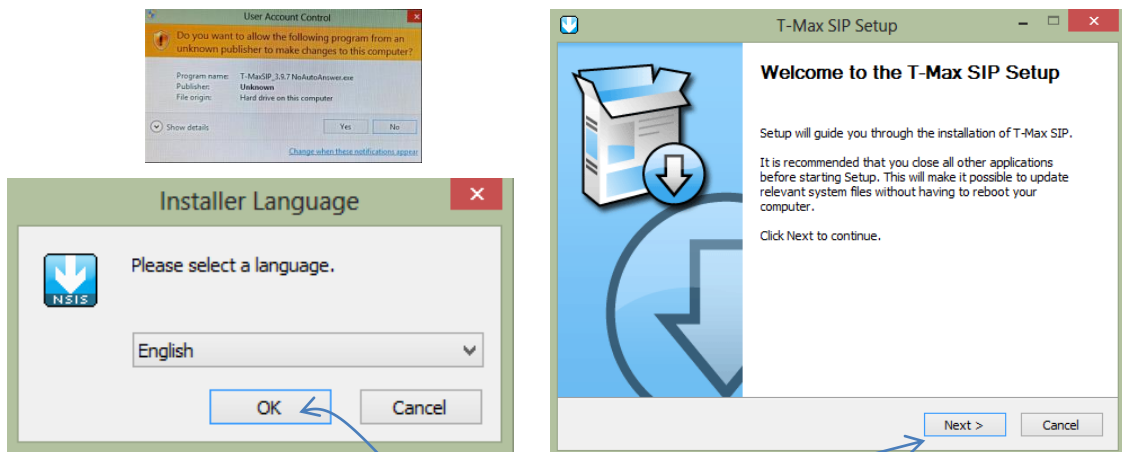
User Account Control

Do you want to allow the following program from an unknown publisher to make changes to this computer?

Program name: T-MaxSIP_3.9.7 NoAutoAnswer.exe
Publisher: Unknown
File origin: Hard drive on this computer

Show details

Yes No

Change when these notifications appear

Installer Language

NSIS

Please select a language.

English

OK Cancel

T-Max SIP Setup

Welcome to the T-Max SIP Setup

Setup will guide you through the installation of T-Max SIP.

It is recommended that you close all other applications before starting Setup. This will make it possible to update relevant system files without having to reboot your computer.

Click Next to continue.

Next > Cancel